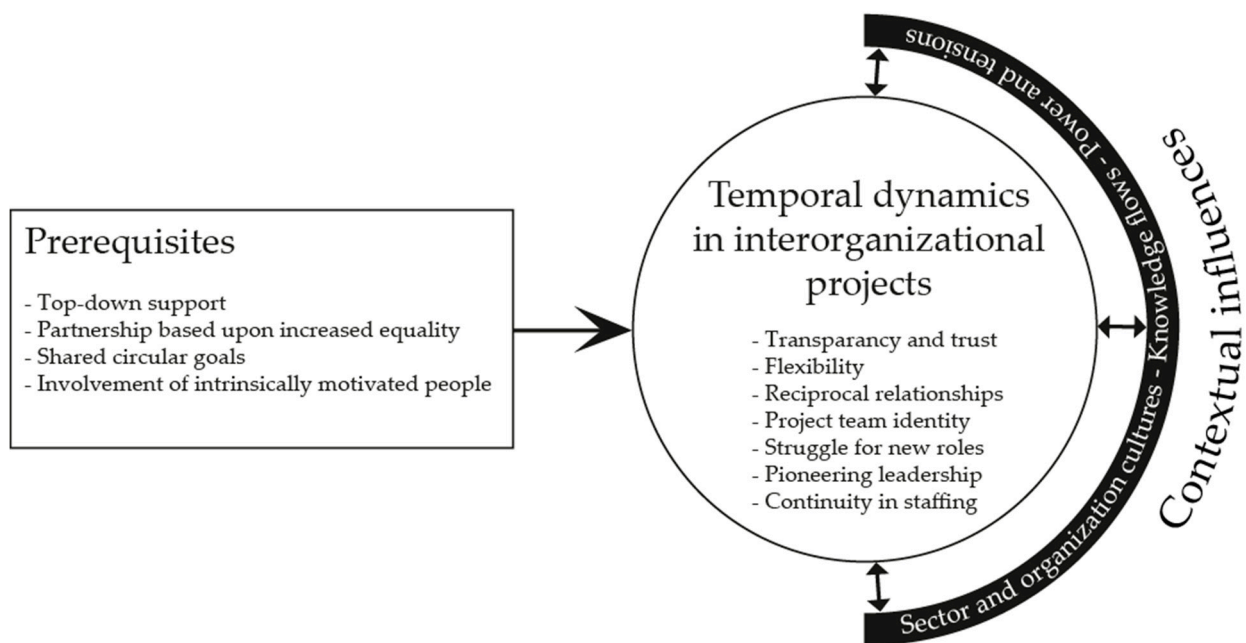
Prerequisites

- Top-down support
- Partnership based upon increased equality
- Shared circular goals
- Involvement of intrinsically motivated people

Temporal dynamics in interorganizational projects

- Transparancy and trust
- Flexibility
- Reciprocal relationships
- Project team identity
- Struggle for new roles
- Pioneering leadership
- Continuity in staffing

Sector and organization cultures - Knowledge flows - Power and tensions

Contextual influences